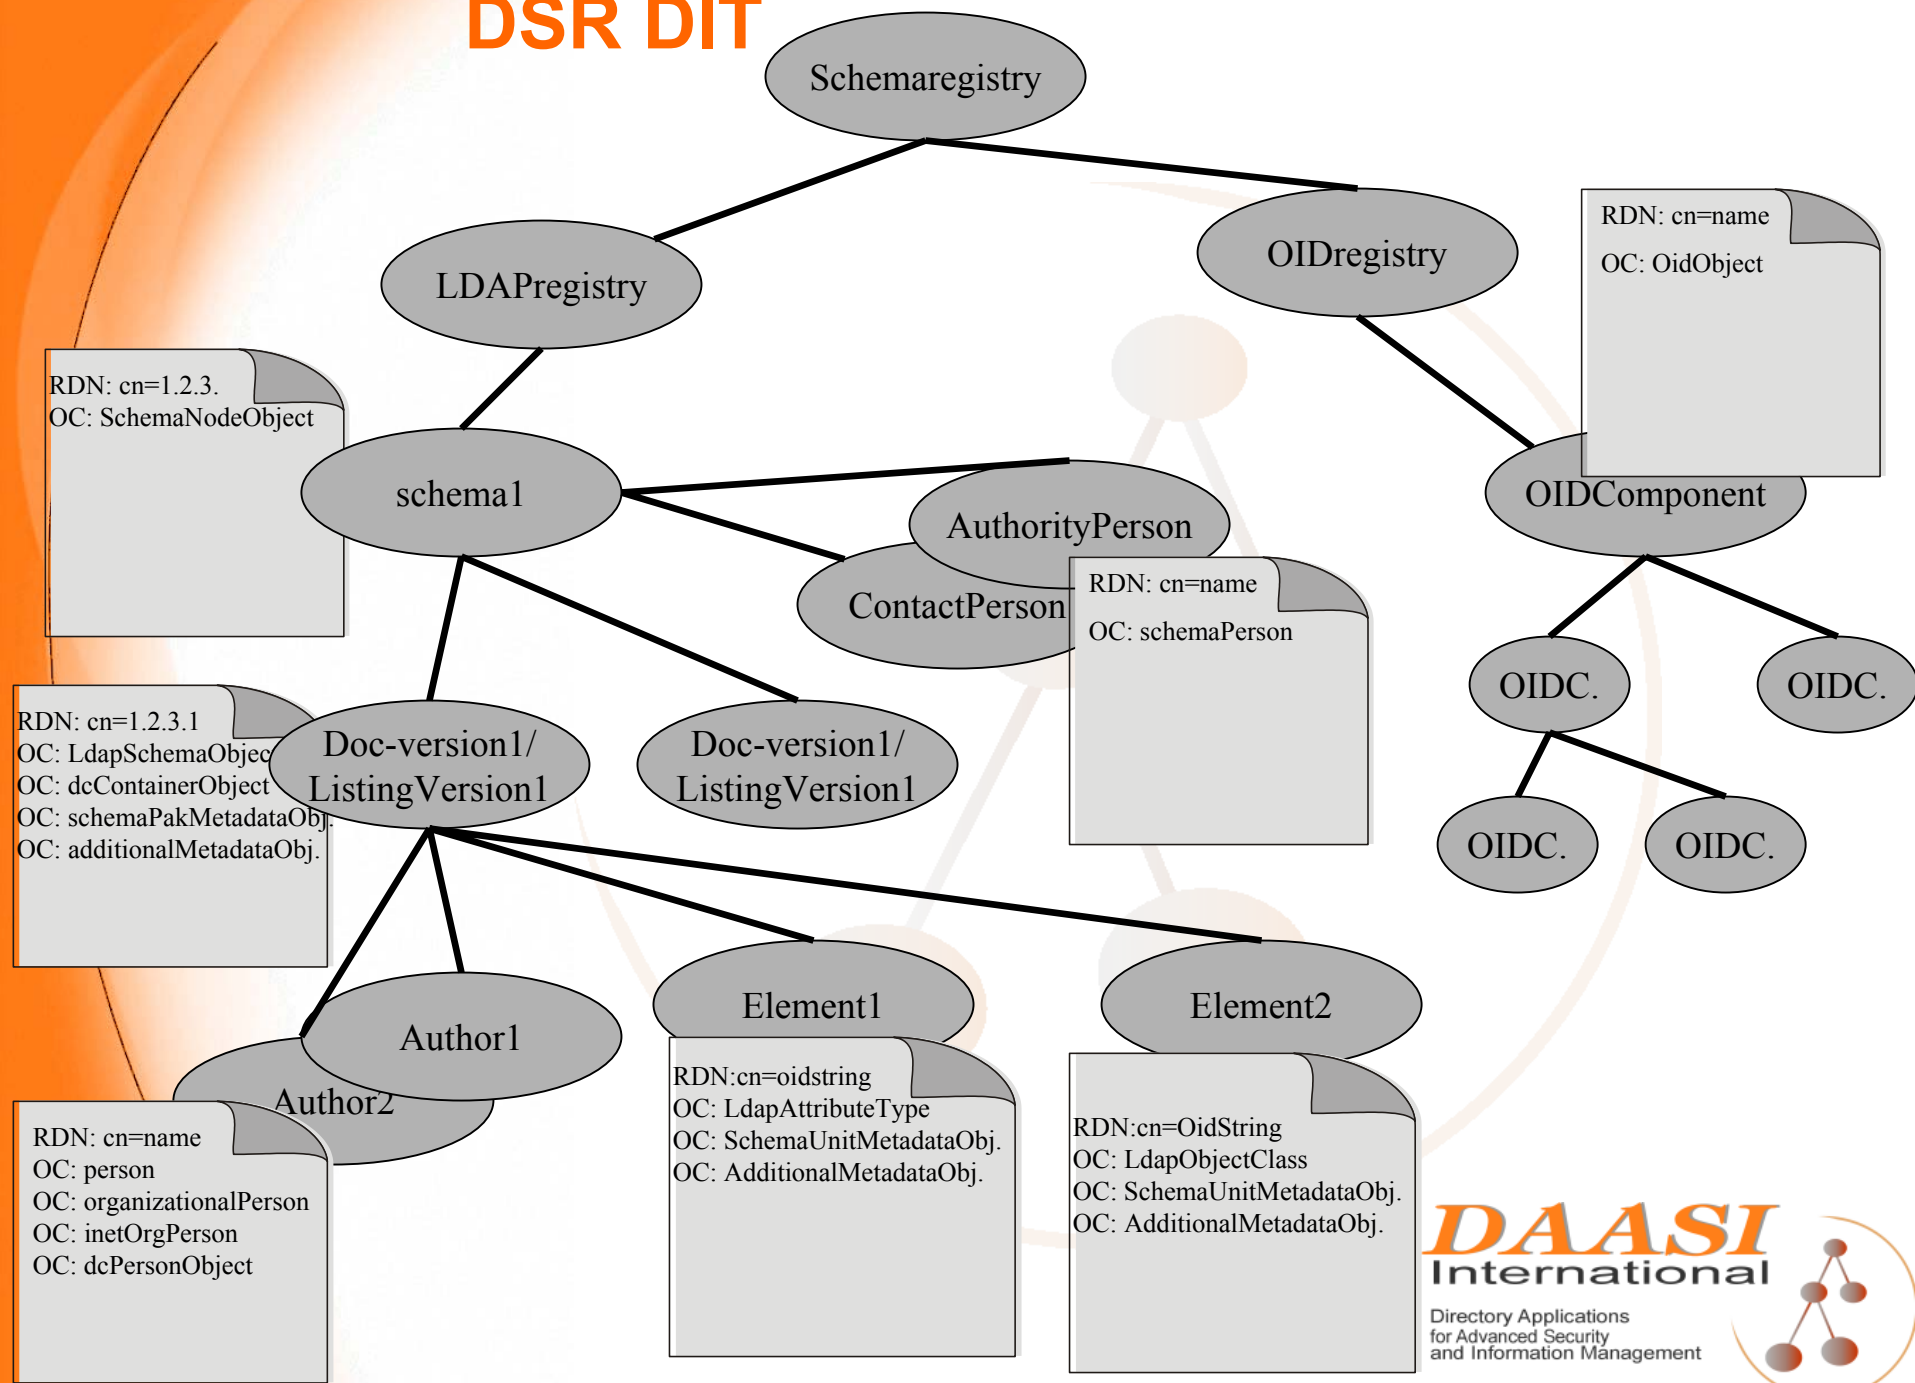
DSR DIT

Schemaregistry

LDAPregistry

OIDregistry

RDN: cn=name
OC: OidObject

RDN: cn=1.2.3.
OC: SchemaNodeObject

schema1

AuthorityPerson

OIDComponent

ContactPerson

RDN: cn=name
OC: schemaPerson

OIDC.

OIDC.

RDN: cn=1.2.3.1
OC: LdapSchemaObjec
OC: dcContainerObject
OC: schemaPakMetadataObj.
OC: additionalMetadataObj.

Doc-version1/ ListingVersion1

Doc-version1/ ListingVersion1

OIDC.

OIDC.

Element1

Element2

Author1

Author2

RDN:cn=oidstring
OC: LdapAttributeType
OC: SchemaUnitMetadataObj.
OC: AdditionalMetadataObj.

RDN:cn=OidString
OC: LdapObjectClass
OC: SchemaUnitMetadataObj.
OC: AdditionalMetadataObj.

RDN: cn=name
OC: person
OC: organizationalPerson
OC: inetOrgPerson
OC: dcPersonObject

DAASI International
Directory Applications for Advanced Security and Information Management